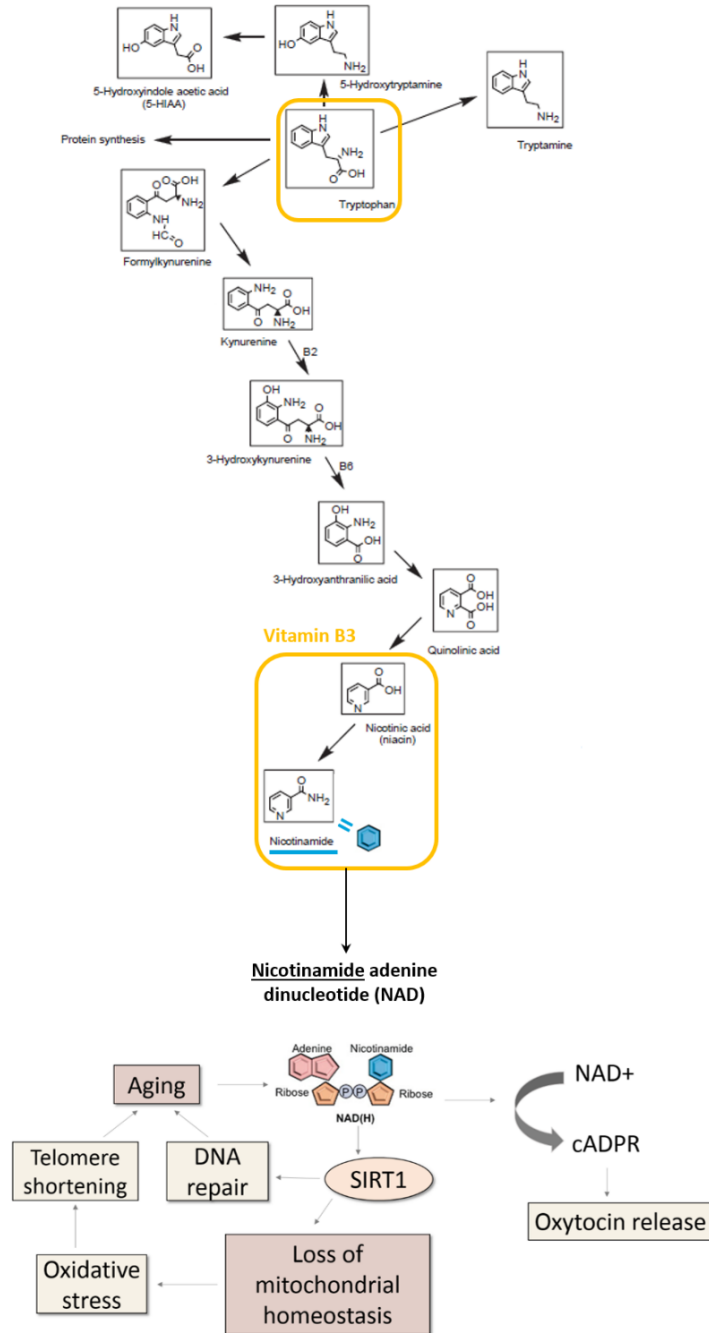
5-Hydroxyindole acetic acid (5-HIAA)

5-Hydroxytryptamine

Tryptamine

Protein synthesis

Tryptophan

Formylkynurenine

Kynurenine

B2

3-Hydroxykynurenine

B6

3-Hydroxyanthranilic acid

Quinolinic acid

Vitamin B3

Nicotinic acid (niacin)

Nicotinamide

Nicotinamide adenine dinucleotide (NAD)

Adenine

Nicotinamide

Ribose

P P

Ribose

NAD(H)

Aging

NAD+

cADPR

Telomere shortening

DNA repair

SIRT1

Oxytocin release

Oxidative stress

Loss of mitochondrial homeostasis